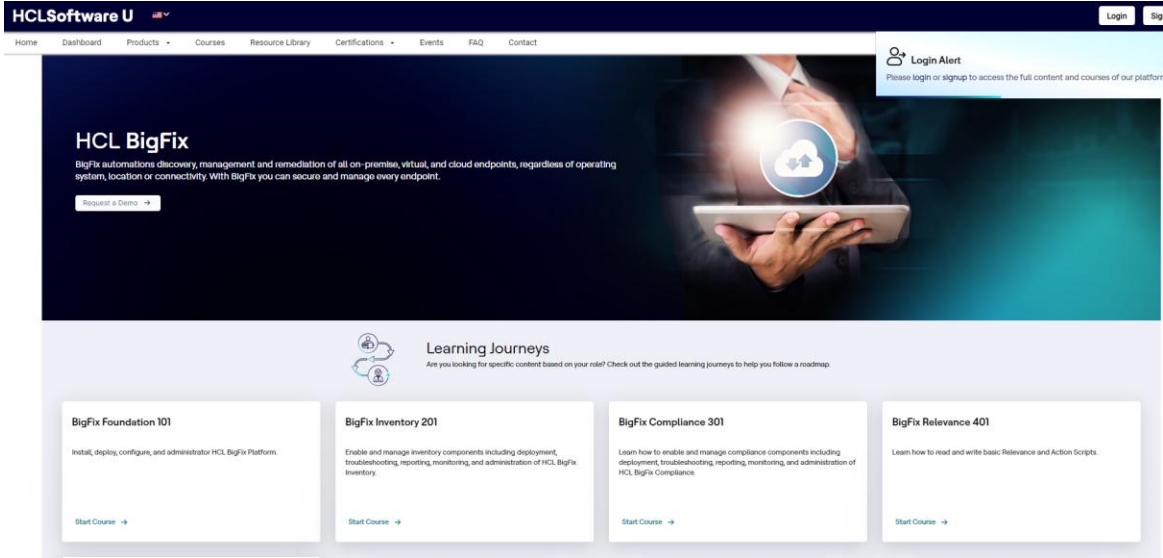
HCLSoftware U

Login Sig

Home Dashboard Products Courses Resource Library Certifications Events FAQ Contact

Login Alert

Please login or signup to access the full content and courses of our platfor

HCL BigFix

BigFix automations discovery, management and remediation of all on-premise, virtual, and cloud endpoints, regardless of operating system, location or connectivity. With BigFix you can secure and manage every endpoint.

Request a Demo →

Learning Journeys

Are you looking for specific content based on your role? Check out the guided learning journeys to help you follow a roadmap.

BigFix Foundation 101

Install, deploy, configure, and administrator HCL BigFix Platform.

Start Course →

BigFix Inventory 201

Enable and manage inventory components including deployment, troubleshooting, reporting, monitoring, and administration of HCL BigFix Inventory.

Start Course →

BigFix Compliance 301

Learn how to enable and manage compliance components including deployment, troubleshooting, reporting, monitoring, and administration of HCL BigFix Compliance.

Start Course →

BigFix Relevance 401

Learn how to read and write basic Relevance and Action Scripts.

Start Course →